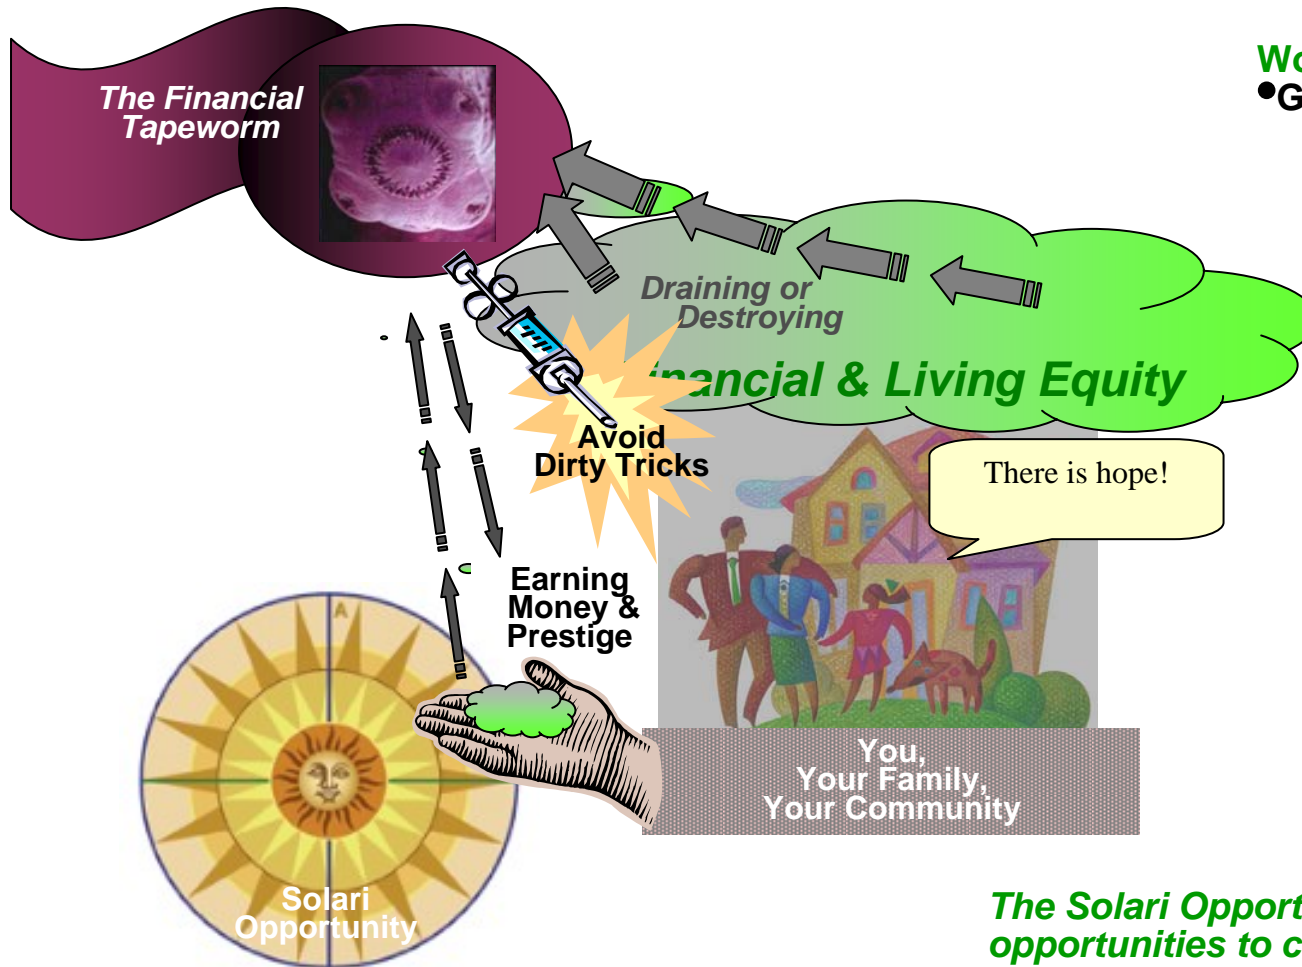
The Financial Tapeworm

Wo
•G

Draining or Destroying

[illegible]nancial & Living Equity

Avoid Dirty Tricks

There is hope!

Earning Money & Prestige

You, Your Family, Your Community

Solari Opportunity

The Solari Opport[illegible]
opportunities to c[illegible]